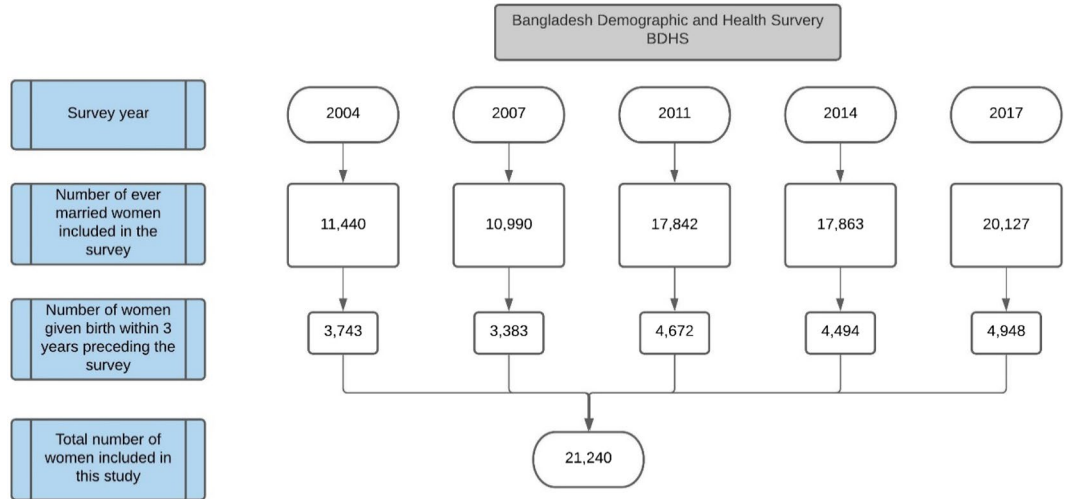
Bangladesh Demographic and Health Survery BDHS

Survey year

2004

2007

2011

2014

2017

Number of ever married women included in the survey

11,440

10,990

17,842

17,863

20,127

Number of women given birth within 3 years preceding the survey

3,743

3,383

4,672

4,494

4,948

Total number of women included in this study

21,240